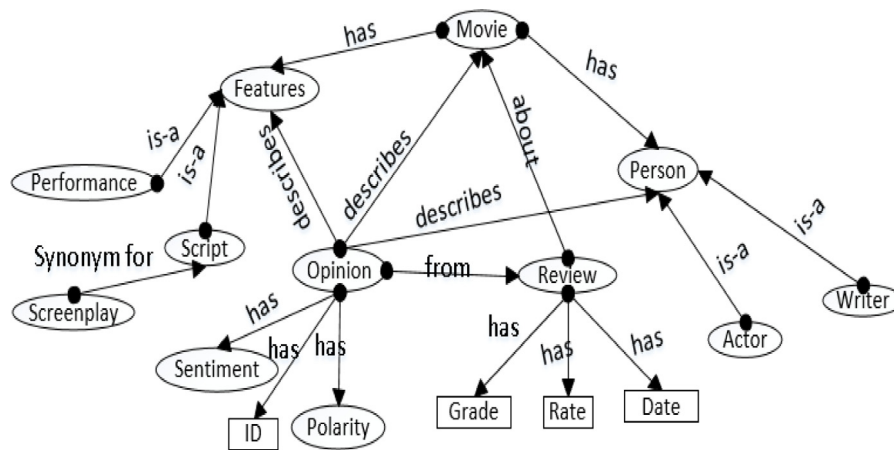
Movie
has
has
Features
about
is-a
is-a
describes
describes
Person
Performance
describes
is-a
Script
is-a
Synonym for
Opinion
from
Review
Screenplay
has
has
Writer
has
has
has
has
Actor
Sentiment
ID
Polarity
Grade
Rate
Date